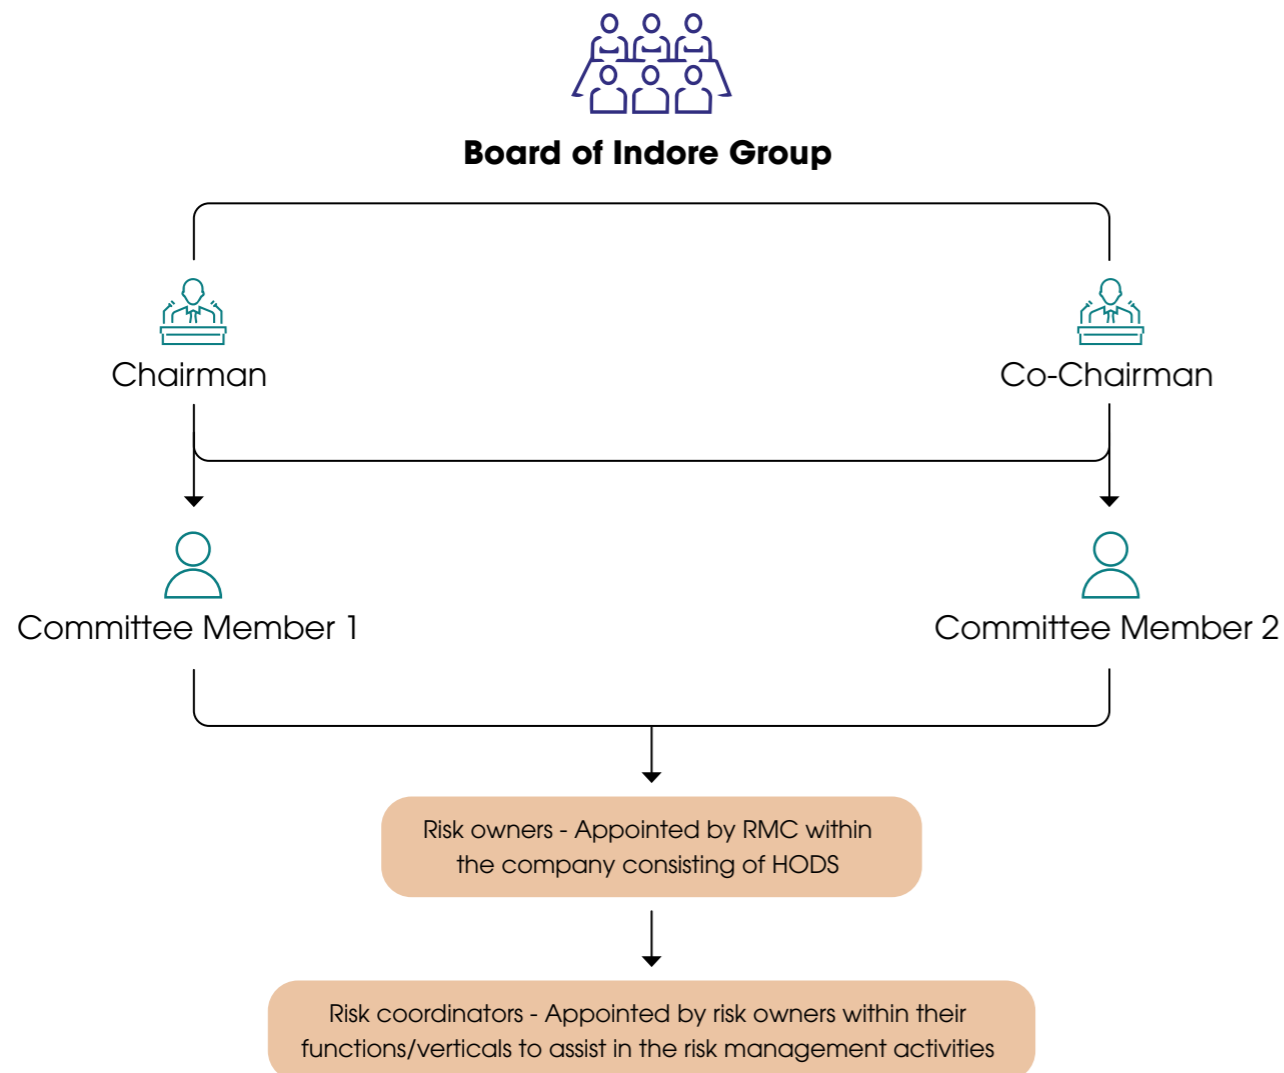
Board of Indore Group

Chairman

Co-Chairman

Committee Member 1

Committee Member 2

Risk owners - Appointed by RMC within the company consisting of HODS

Risk coordinators - Appointed by risk owners within their functions/verticals to assist in the risk management activities